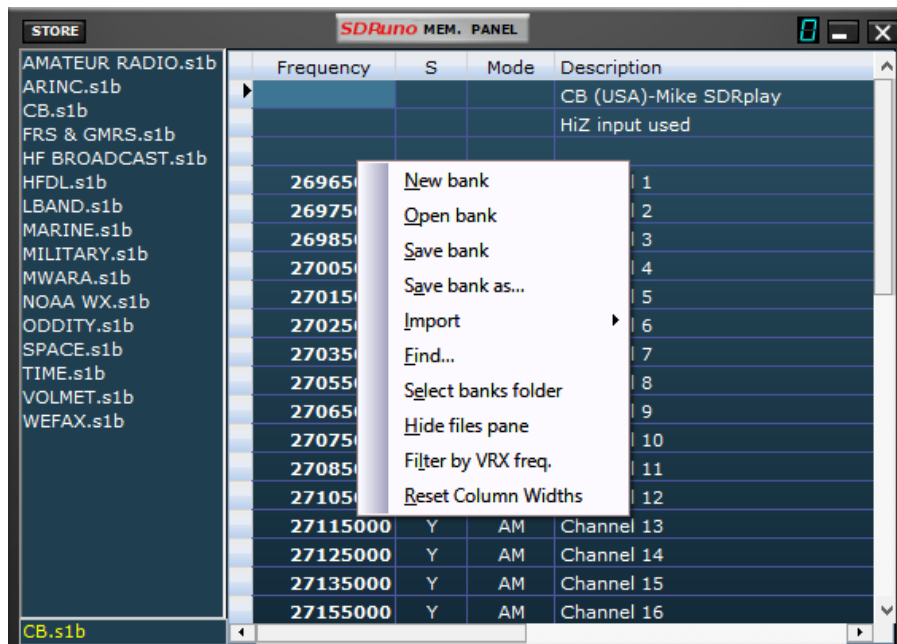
STORE

SDRuno MEM. PANEL

0

AMATEUR RADIO.s1b
ARINC.s1b
CB.s1b
FRS & GMRS.s1b
HF BROADCAST.s1b
HFDL.s1b
LBAND.s1b
MARINE.s1b
MILITARY.s1b
MWARA.s1b
NOAA WX.s1b
ODDITY.s1b
SPACE.s1b
TIME.s1b
VOLMET.s1b
WEFAX.s1b

CB.s1b

| Frequency | S | Mode | Description |
|---|---|---|---|
| | | | CB (USA)-Mike SDRplay |
| | | | HiZ input used |
| | | | |
| 26965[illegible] | | | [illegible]l 1 |
| 26975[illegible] | | | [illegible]l 2 |
| 26985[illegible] | | | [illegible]l 3 |
| 27005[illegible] | | | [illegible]l 4 |
| 27015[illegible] | | | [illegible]l 5 |
| 27025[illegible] | | | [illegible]l 6 |
| 27035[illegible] | | | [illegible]l 7 |
| 27055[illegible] | | | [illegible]l 8 |
| 27065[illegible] | | | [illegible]l 9 |
| 27075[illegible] | | | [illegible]l 10 |
| 27085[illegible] | | | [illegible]l 11 |
| 27105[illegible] | | | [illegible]l 12 |
| 27115000 | Y | AM | Channel 13 |
| 27125000 | Y | AM | Channel 14 |
| 27135000 | Y | AM | Channel 15 |
| 27155000 | Y | AM | Channel 16 |

New bank
Open bank
Save bank
Save bank as...
Import
Find...
Select banks folder
Hide files pane
Filter by VRX freq.
Reset Column Widths